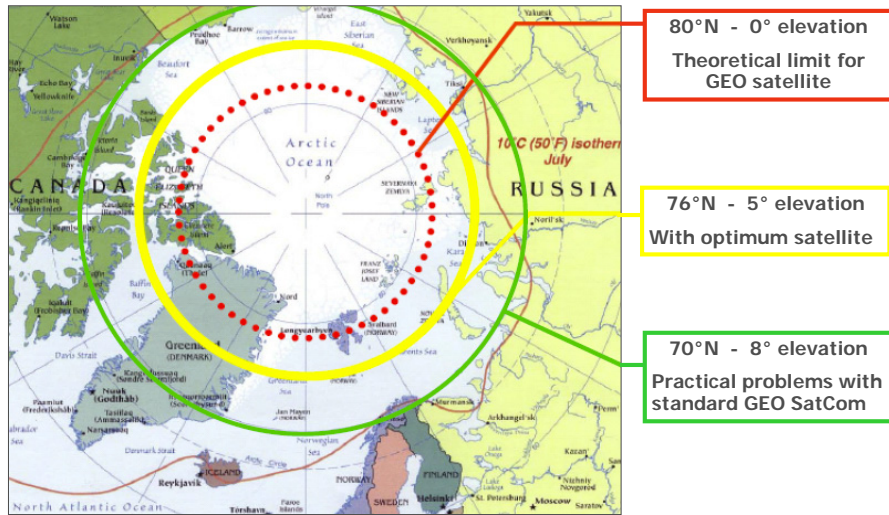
80°N - 0° elevation
Theoretical limit for GEO satellite

76°N - 5° elevation
With optimum satellite

70°N - 8° elevation
Practical problems with standard GEO SatCom

Arctic Ocean
North Pole
CANADA
RUSSIA
10°C (50°F) isotherm July
Greenland (DENMARK)
Nuuk (Godthåb)
Baffin Bay
Davis Strait
Labrador Sea
Denmark Strait
ICELAND
Reykjavik
Norwegian Sea
NORWAY
SWEDEN
FINLAND
Helsinki
St. Petersburg
Moscow
Murmansk
Arkhangel'sk
Noril'sk
Svalbard (NORWAY)
Longyearbyen
FRANZ JOSEF LAND
SEVERNAYA ZEMLYA
NEW SIBERIAN ISLANDS
Laptev Sea
Kara Sea
East Siberian Sea
Beaufort Sea
Barrow
Prudhoe Bay
Yakutsk
Verkhoyansk
Yellowknife
Alert
Nord
Thule
Jan Mayen (NORWAY)
Faroe Islands
Tórshavn
North Atlantic Ocean
Kazan'
Nizhniy Novgorod
Saratov